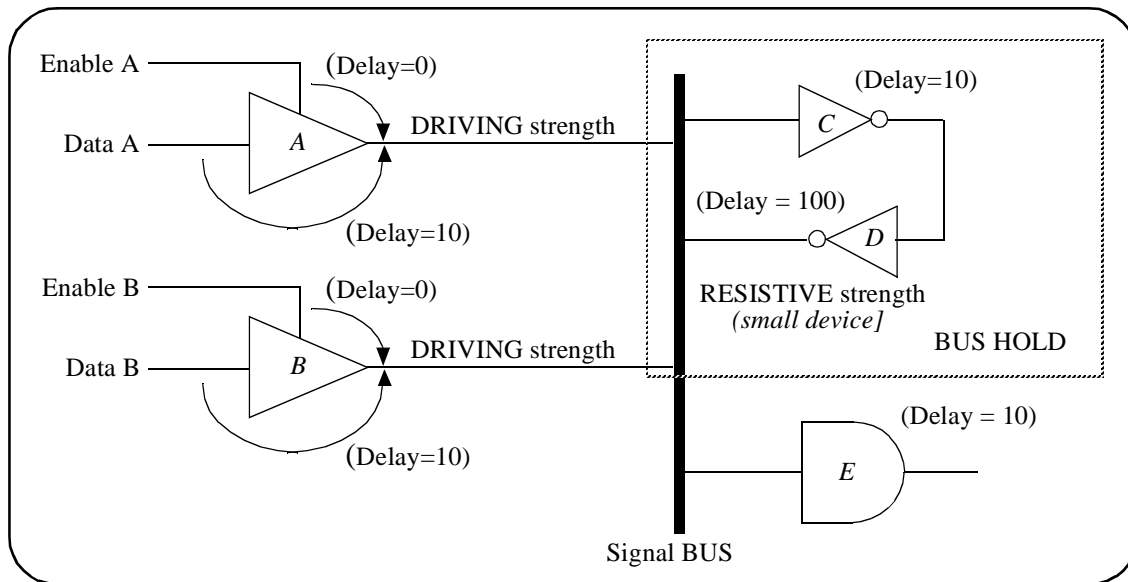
Enable A
(Delay=0)
Data A
A
DRIVING strength
(Delay=10)
(Delay=10)
C
(Delay = 100)
D
RESISTIVE strength
(small device]
BUS HOLD
Enable B
(Delay=0)
Data B
B
DRIVING strength
(Delay=10)
(Delay = 10)
E
Signal BUS